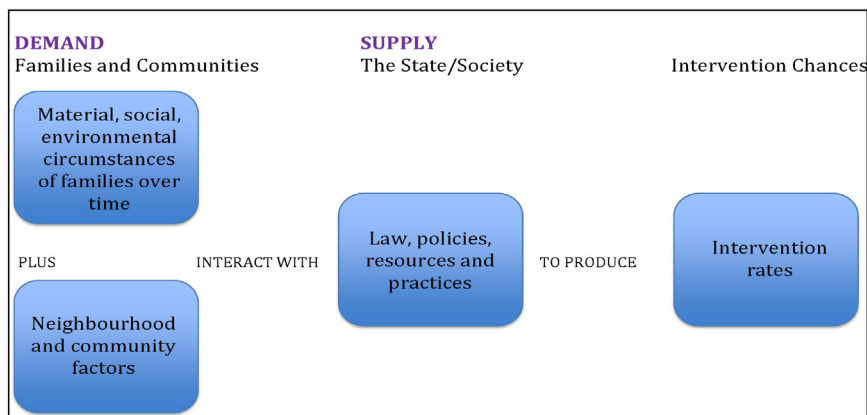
DEMAND
Families and Communities

SUPPLY
The State/Society

Intervention Chances

Material, social, environmental circumstances of families over time

PLUS

Neighbourhood and community factors

INTERACT WITH

Law, policies, resources and practices

TO PRODUCE

Intervention rates